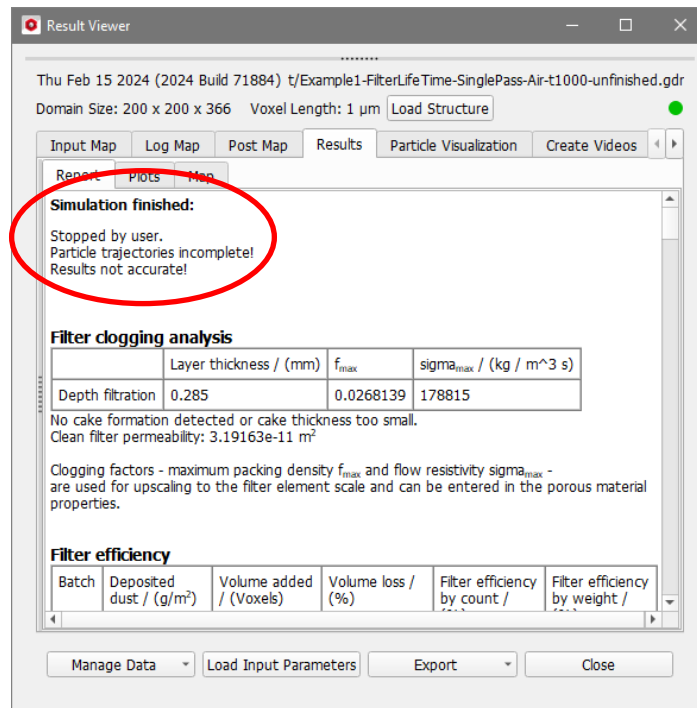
Result Viewer

Thu Feb 15 2024 (2024 Build 71884) t/Example1-FilterLifeTime-SinglePass-Air-t1000-unfinished.gdr

Domain Size: 200 x 200 x 366 Voxel Length: 1 µm Load Structure

Input Map | Log Map | Post Map | Results | Particle Visualization | Create Videos

Report | Plots | Map

**Simulation finished:**

Stopped by user.
Particle trajectories incomplete!
Results not accurate!

**Filter clogging analysis**

| | Layer thickness / (mm) | $f_{max}$ | sigma$_{max}$ / (kg / m^3 s) |
|---|---|---|---|
| Depth filtration | 0.285 | 0.0268139 | 178815 |

No cake formation detected or cake thickness too small.
Clean filter permeability: 3.19163e-11 $m^2$

Clogging factors - maximum packing density $f_{max}$ and flow resistivity sigma$_{max}$ - are used for upscaling to the filter element scale and can be entered in the porous material properties.

**Filter efficiency**

| Batch | Deposited dust / (g/m$^2$) | Volume added / (Voxels) | Volume loss / (%) | Filter efficiency by count / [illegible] | Filter efficiency by weight / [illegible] |
|---|---|---|---|---|---|

Manage Data | Load Input Parameters | Export | Close